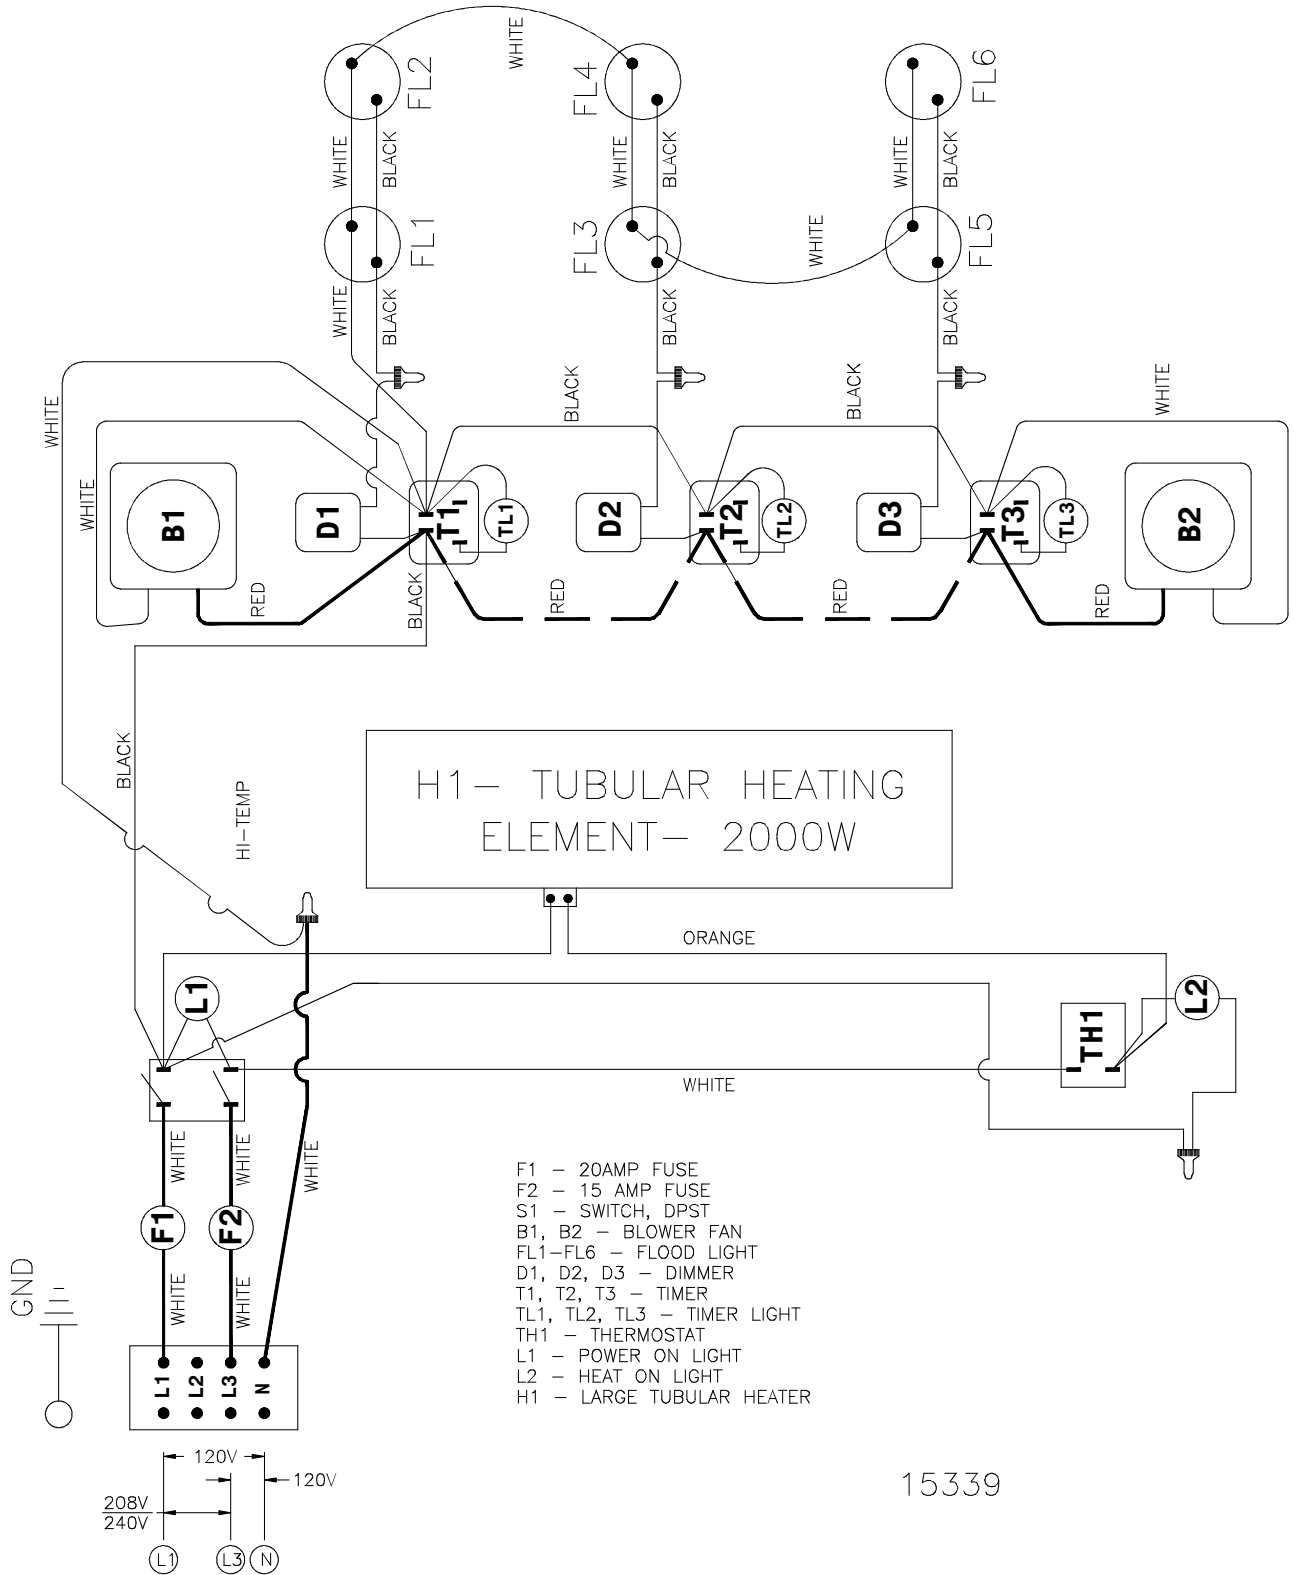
FL2
WHITE
FL4
FL6
WHITE
BLACK
WHITE
BLACK
WHITE
BLACK
FL1
FL3
WHITE
FL5
WHITE
BLACK
BLACK
BLACK
WHITE
BLACK
BLACK
WHITE
WHITE
B1
D1
T1
TL1
D2
T2
TL2
D3
T3
TL3
B2
RED
BLACK
RED
RED
RED
BLACK
HI-TEMP
H1– TUBULAR HEATING ELEMENT– 2000W
ORANGE
L1
L2
TH1
WHITE
WHITE
WHITE
WHITE
F1
F2
WHITE
WHITE
GND
L1 L2 L3 N

F1 – 20AMP FUSE
F2 – 15 AMP FUSE
S1 – SWITCH, DPST
B1, B2 – BLOWER FAN
FL1–FL6 – FLOOD LIGHT
D1, D2, D3 – DIMMER
T1, T2, T3 – TIMER
TL1, TL2, TL3 – TIMER LIGHT
TH1 – THERMOSTAT
L1 – POWER ON LIGHT
L2 – HEAT ON LIGHT
H1 – LARGE TUBULAR HEATER

120V
120V
208V
240V
L1
L3
N
15339